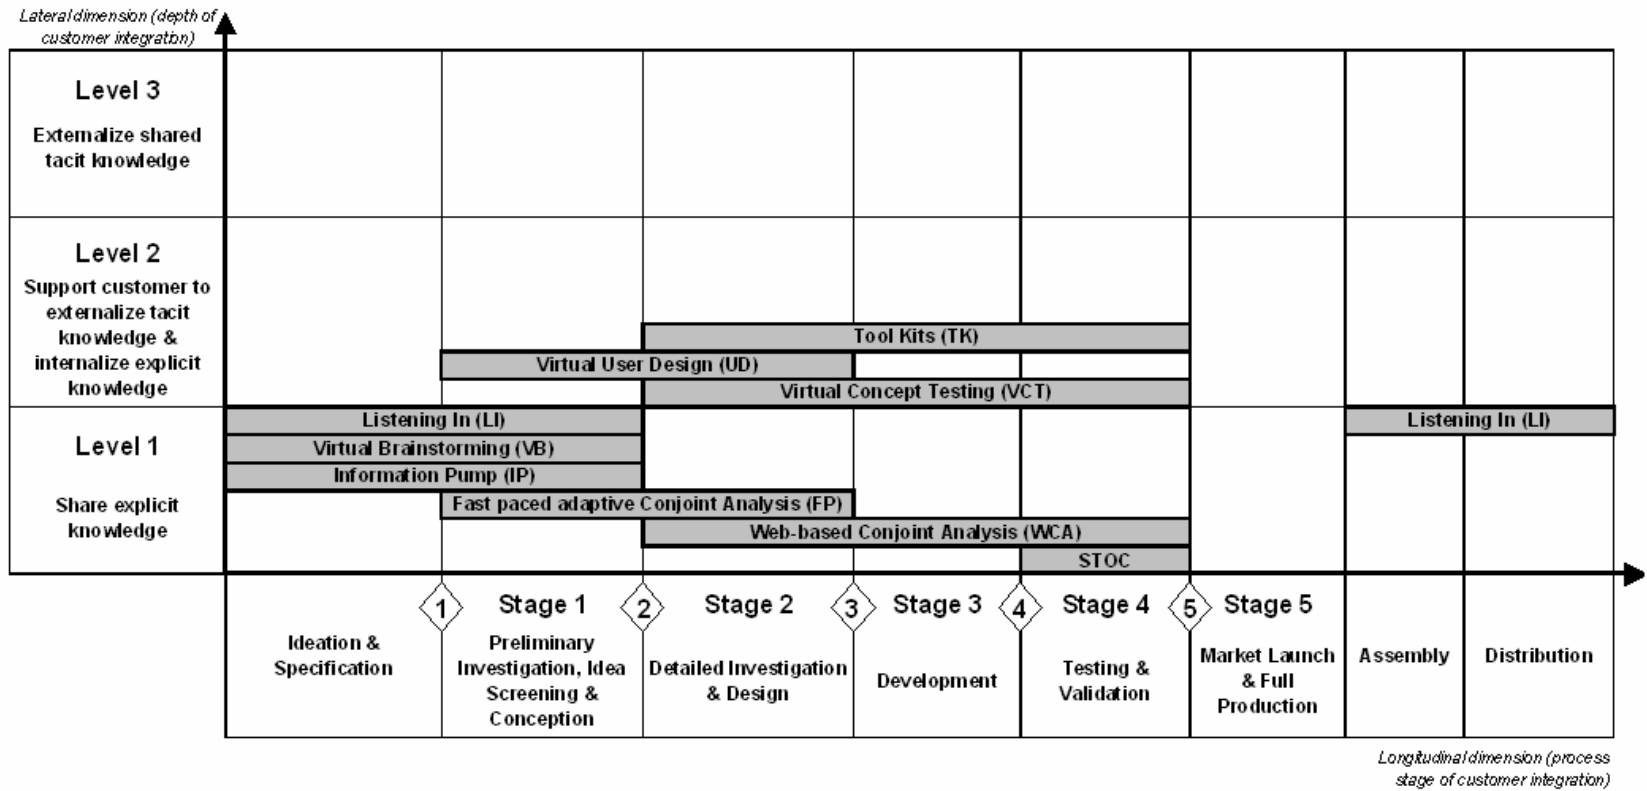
Lateral dimension (depth of customer integration)

Level 3

Externalize shared tacit knowledge

Level 2

Support customer to externalize tacit knowledge & internalize explicit knowledge

Tool Kits (TK)

Virtual User Design (UD)

Virtual Concept Testing (VCT)

Level 1

Share explicit knowledge

Listening In (LI)

Virtual Brainstorming (VB)

Information Pump (IP)

Fast paced adaptive Conjoint Analysis (FP)

Web-based Conjoint Analysis (WCA)

STOC

Listening In (LI)

1 Stage 1 2 Stage 2 3 Stage 3 4 Stage 4 5 Stage 5

Ideation & Specification

Preliminary Investigation, Idea Screening & Conception

Detailed Investigation & Design

Development

Testing & Validation

Market Launch & Full Production

Assembly

Distribution

Longitudinal dimension (process stage of customer integration)